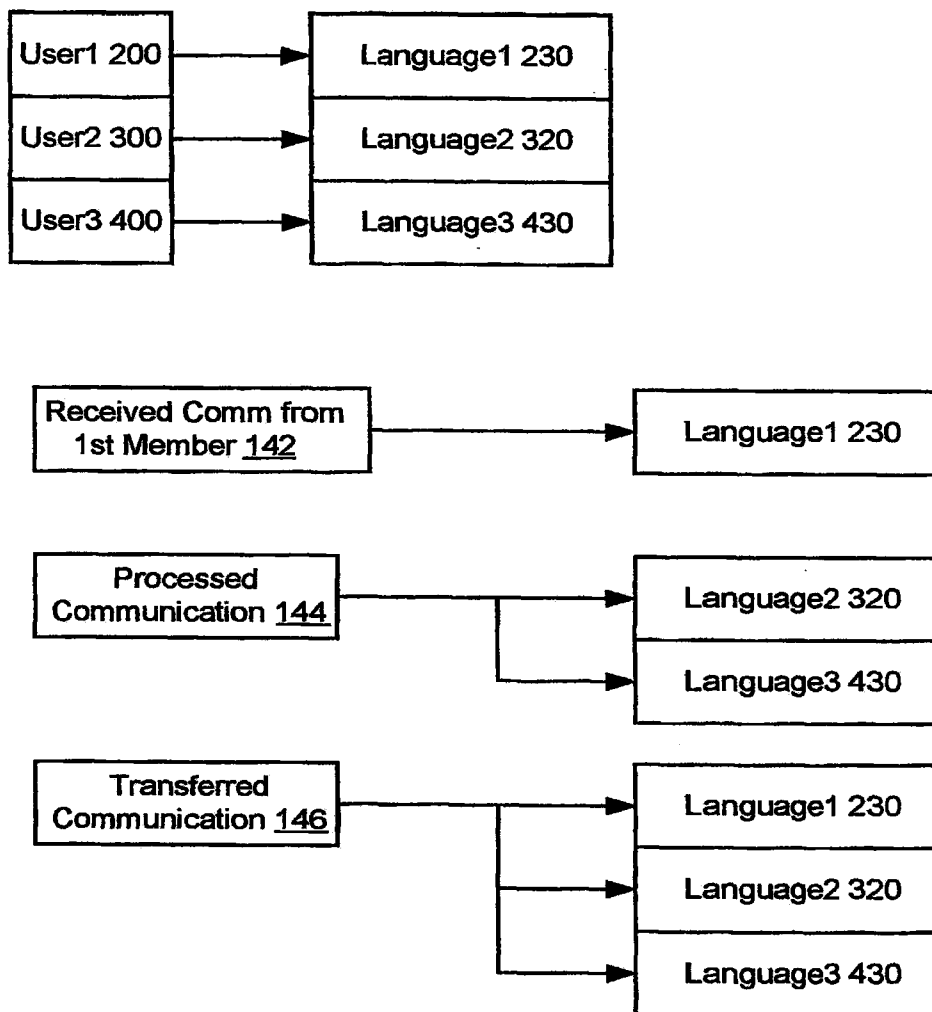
User1 200

User2 300

User3 400

Language1 230

Language2 320

Language3 430

Received Comm from 1st Member 142

Language1 230

Processed Communication 144

Language2 320

Language3 430

Transferred Communication 146

Language1 230

Language2 320

Language3 430